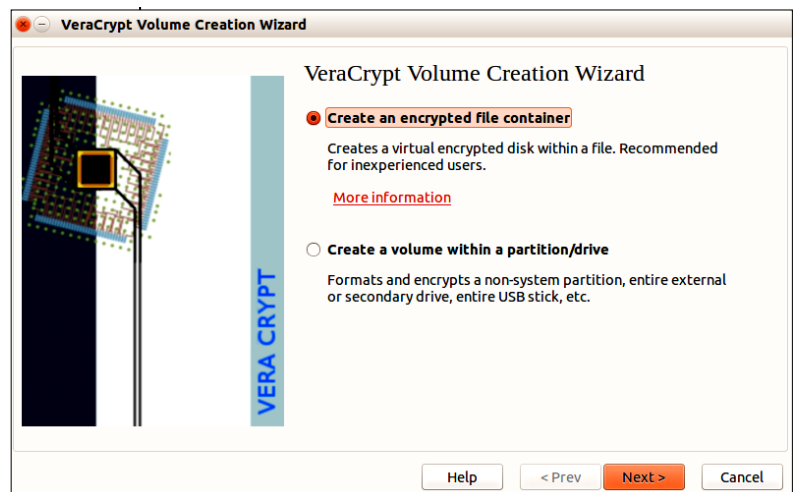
VeraCrypt Volume Creation Wizard

VERA CRYPT

VeraCrypt Volume Creation Wizard

Create an encrypted file container

Creates a virtual encrypted disk within a file. Recommended for inexperienced users.

More information

Create a volume within a partition/drive

Formats and encrypts a non-system partition, entire external or secondary drive, entire USB stick, etc.

Help
< Prev
Next >
Cancel